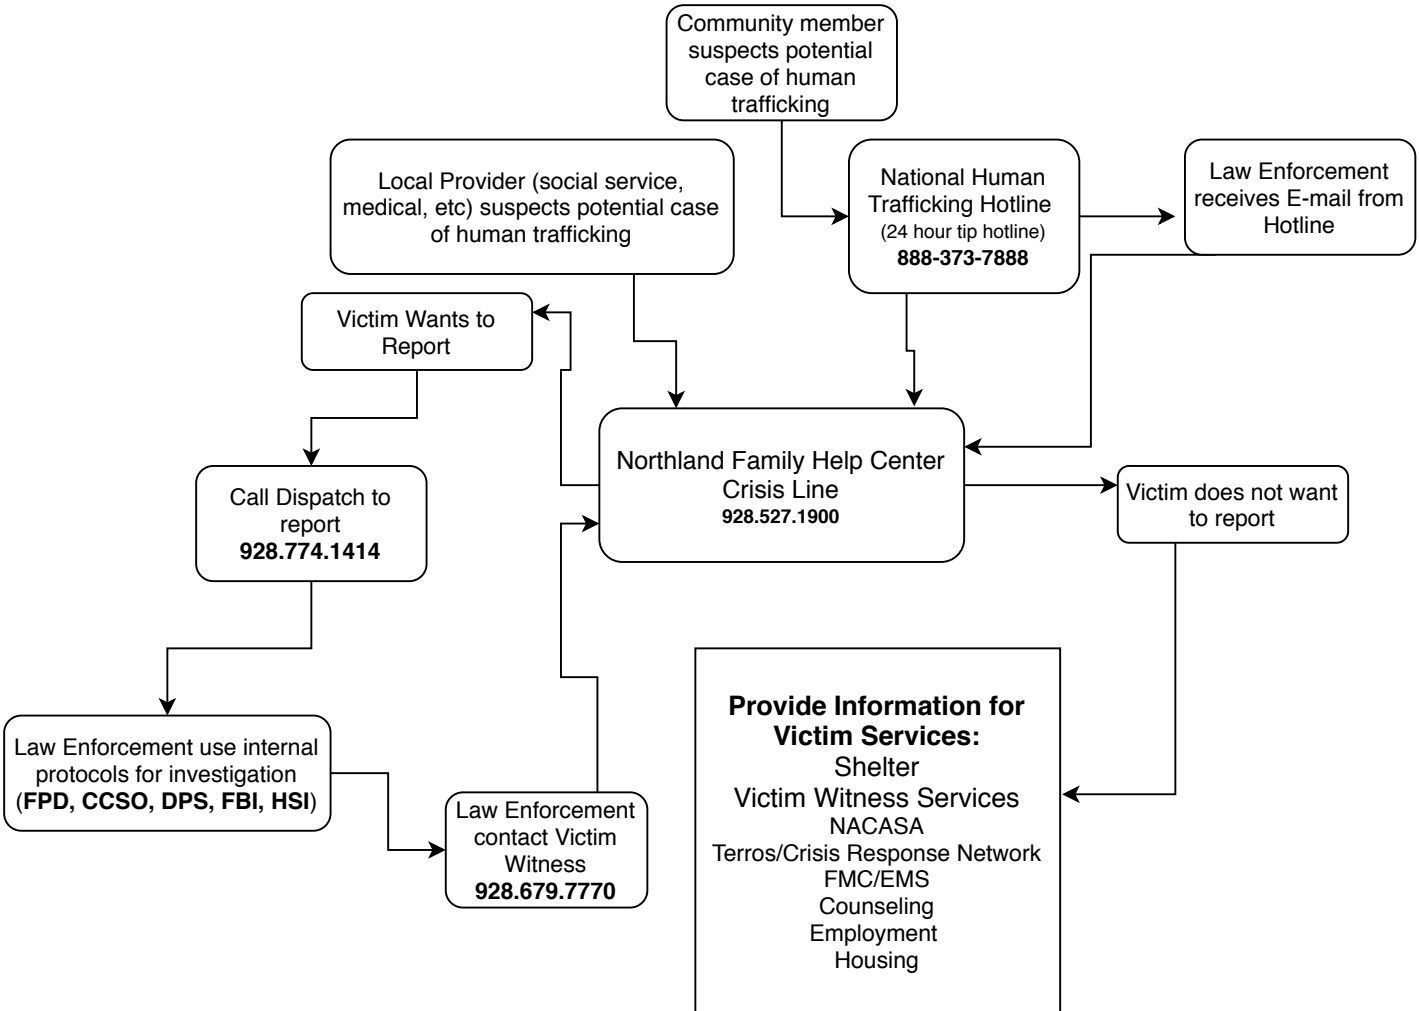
Community member suspects potential case of human trafficking

Local Provider (social service, medical, etc) suspects potential case of human trafficking

National Human Trafficking Hotline
(24 hour tip hotline)
**888-373-7888**

Law Enforcement receives E-mail from Hotline

Victim Wants to Report

Northland Family Help Center Crisis Line
**928.527.1900**

Call Dispatch to report
**928.774.1414**

Victim does not want to report

Law Enforcement use internal protocols for investigation (**FPD, CCSO, DPS, FBI, HSI**)

Law Enforcement contact Victim Witness
**928.679.7770**

**Provide Information for Victim Services:**
Shelter
Victim Witness Services
NACASA
Terros/Crisis Response Network
FMC/EMS
Counseling
Employment
Housing